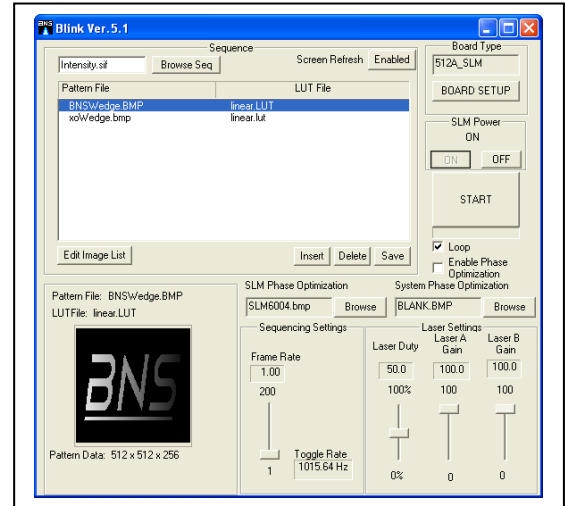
Blink Ver. 5.1

Sequence

Intensity.sif

Browse Seq

Screen Refresh

Enabled

| Pattern File | LUT File |
|---|---|
| BNSWedge.BMP | linear.LUT |
| xoWedge.bmp | linear.lut |

Edit Image List

Insert

Delete

Save

Board Type

512A_SLM

BOARD SETUP

SLM Power

ON

ON

OFF

START

Loop

Enable Phase Optimization

Pattern File: BNSWedge.BMP

LUTFile: linear.LUT

BNS

Pattern Data: 512 x 512 x 256

SLM Phase Optimization

SLM6004.bmp

Browse

System Phase Optimization

BLANK.BMP

Browse

Sequencing Settings

Frame Rate

1.00

200

1

Toggle Rate

1015.64 Hz

Laser Settings

Laser Duty

50.0

100%

0%

Laser A Gain

100.0

100

0

Laser B Gain

100.0

100

0